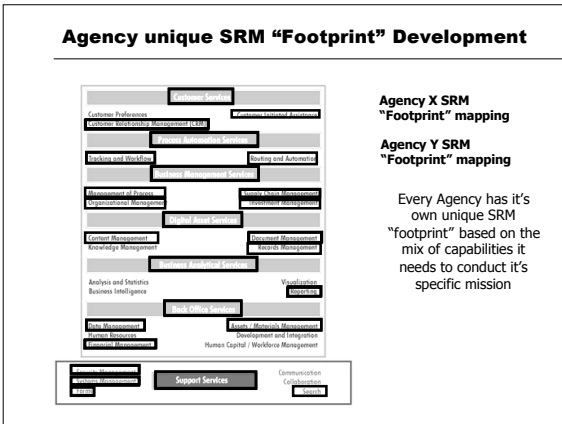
Agency unique SRM "Footprint" Development

Customer Services
Customer Preferences
Customer Relationship Management (CRM)
Customer Initiated Assistance
Process Automation Services
Tracking and Workflow
Routing and Automation
Business Management Services
Management of Process
Organizational Management
Supply Chain Management
Investment Management
Digital Asset Services
Content Management
Knowledge Management
Document Management
Records Management
Business Analytical Services
Analysis and Statistics
Business Intelligence
Visualization
Reporting
Back Office Services
Data Management
Human Resources
Financial Management
Assets / Materials Management
Development and Integration
Human Capital / Workforce Management

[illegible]
Systems Management
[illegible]
Support Services
Communication
Collaboration
Search

Agency X SRM "Footprint" mapping

Agency Y SRM "Footprint" mapping

Every Agency has it's own unique SRM "footprint" based on the mix of capabilities it needs to conduct it's specific mission